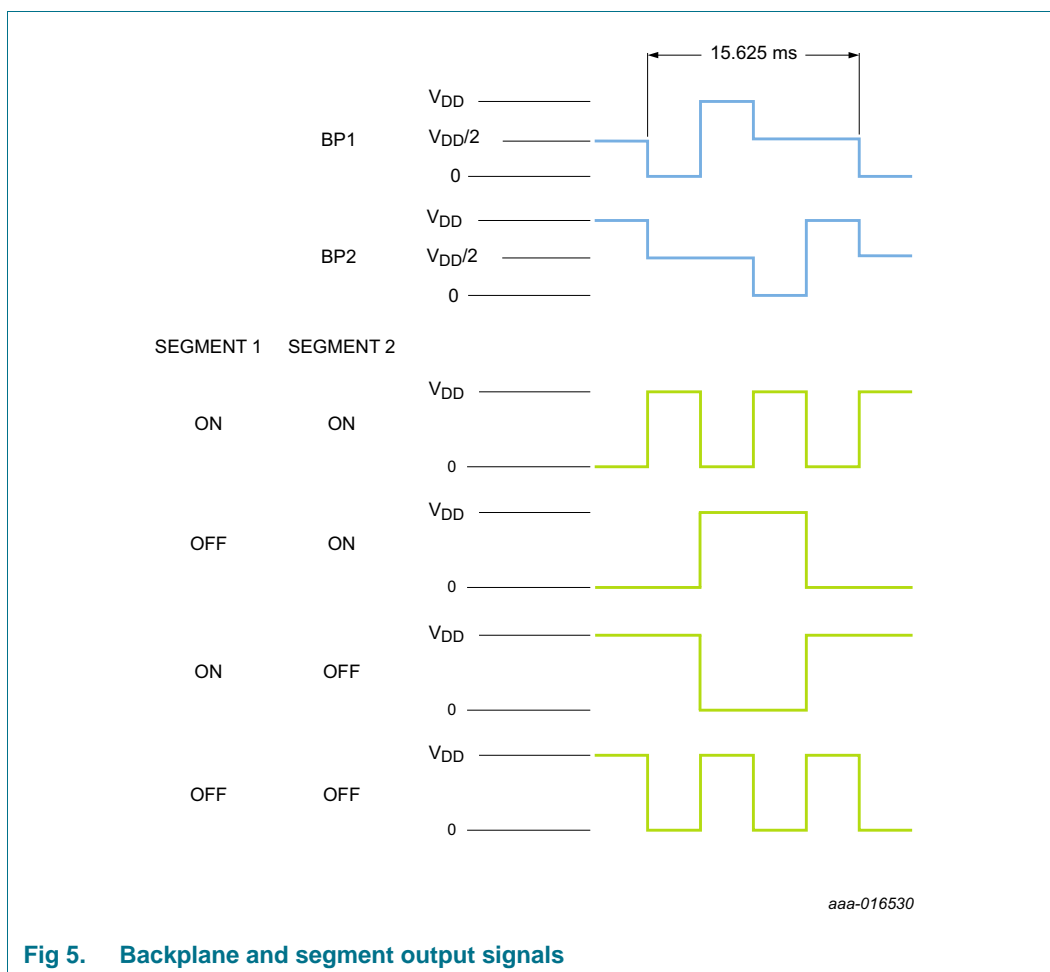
15.625 ms

$V_{DD}$

BP1 $V_{DD}/2$

0

$V_{DD}$

BP2 $V_{DD}/2$

0

SEGMENT 1 SEGMENT 2

$V_{DD}$

ON ON

0

$V_{DD}$

OFF ON

0

$V_{DD}$

ON OFF

0

$V_{DD}$

OFF OFF

0

aaa-016530

Fig 5. Backplane and segment output signals